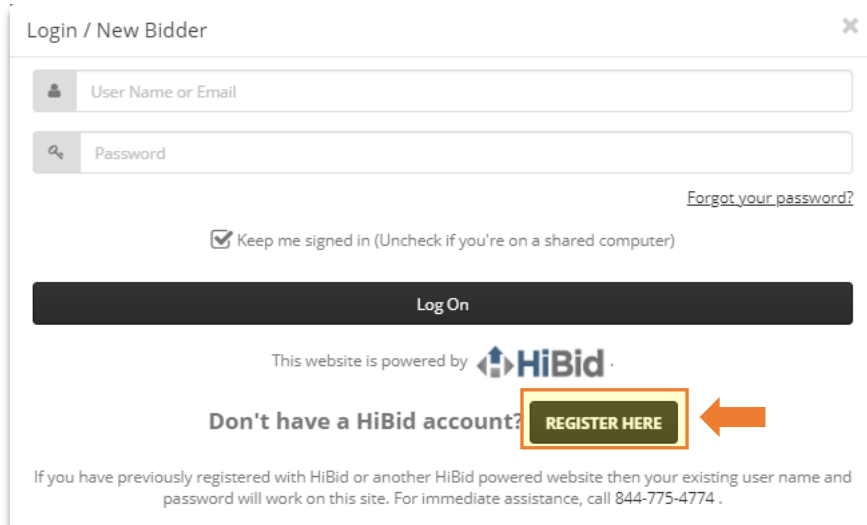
Login / New Bidder

×

User Name or Email

Password

Forgot your password?

Keep me signed in (Uncheck if you're on a shared computer)

Log On

This website is powered by HiBid.

Don't have a HiBid account? REGISTER HERE

If you have previously registered with HiBid or another HiBid powered website then your existing user name and password will work on this site. For immediate assistance, call 844-775-4774 .